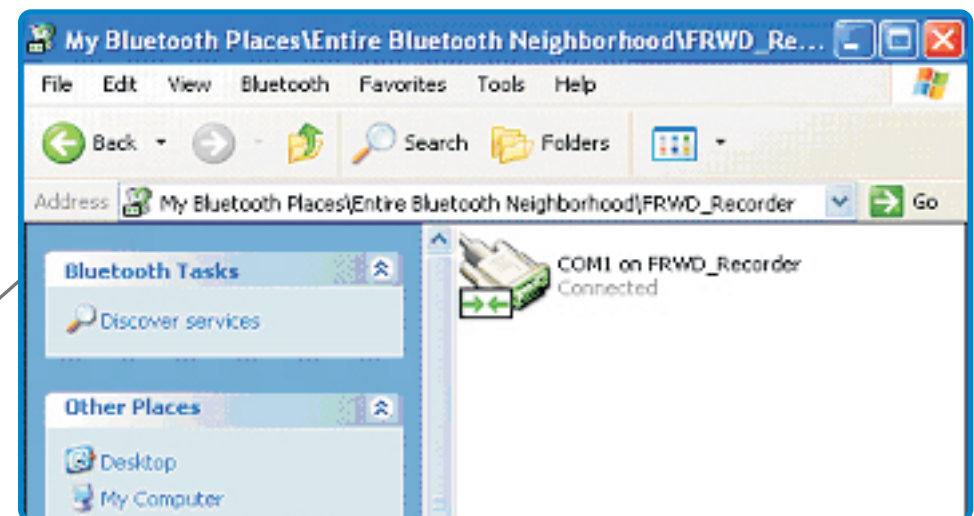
My Bluetooth Places\Entire Bluetooth Neighborhood\FRWD_Re...

File Edit View Bluetooth Favorites Tools Help

Back Search Folders

Address My Bluetooth Places\Entire Bluetooth Neighborhood\FRWD_Recorder Go

Bluetooth Tasks

Discover services

Other Places

Desktop

My Computer

COM1 on FRWD_Recorder
Connected